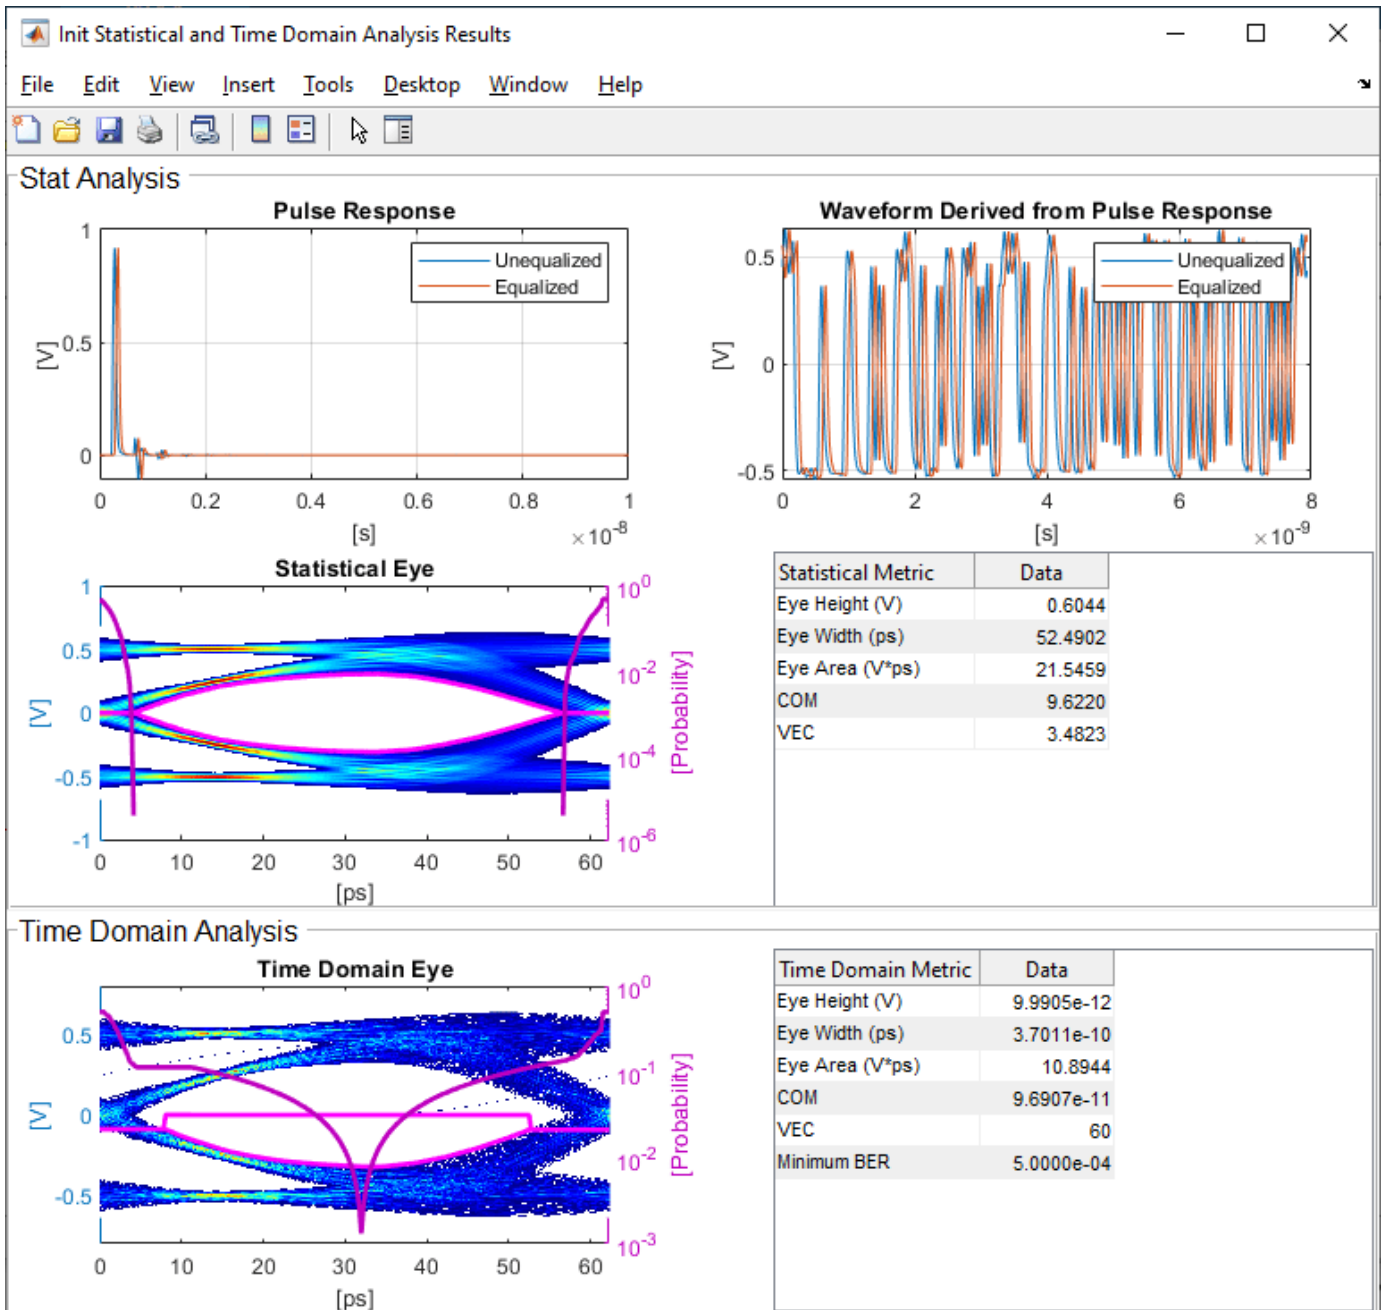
Init Statistical and Time Domain Analysis Results

File Edit View Insert Tools Desktop Window Help

Stat Analysis

Pulse Response

Unequalized
Equalized

1
0.5
0
[V]
0 0.2 0.4 0.6 0.8 1
[s]
$\times 10^{-8}$

Waveform Derived from Pulse Response

Unequalized
Equalized

0.5
0
-0.5
[V]
0 2 4 6 8
[s]
$\times 10^{-9}$

Statistical Eye

1
0.5
0
-0.5
-1
[V]
$10^{0}$
$10^{-2}$
$10^{-4}$
$10^{-6}$
[Probability]
0 10 20 30 40 50 60
[ps]

| Statistical Metric | Data |
|---|---|
| Eye Height (V) | 0.6044 |
| Eye Width (ps) | 52.4902 |
| Eye Area (V*ps) | 21.5459 |
| COM | 9.6220 |
| VEC | 3.4823 |

Time Domain Analysis

Time Domain Eye

0.5
0
-0.5
[V]
$10^{0}$
$10^{-1}$
$10^{-2}$
$10^{-3}$
[Probability]
0 10 20 30 40 50 60
[ps]

| Time Domain Metric | Data |
|---|---|
| Eye Height (V) | 9.9905e-12 |
| Eye Width (ps) | 3.7011e-10 |
| Eye Area (V*ps) | 10.8944 |
| COM | 9.6907e-11 |
| VEC | 60 |
| Minimum BER | 5.0000e-04 |